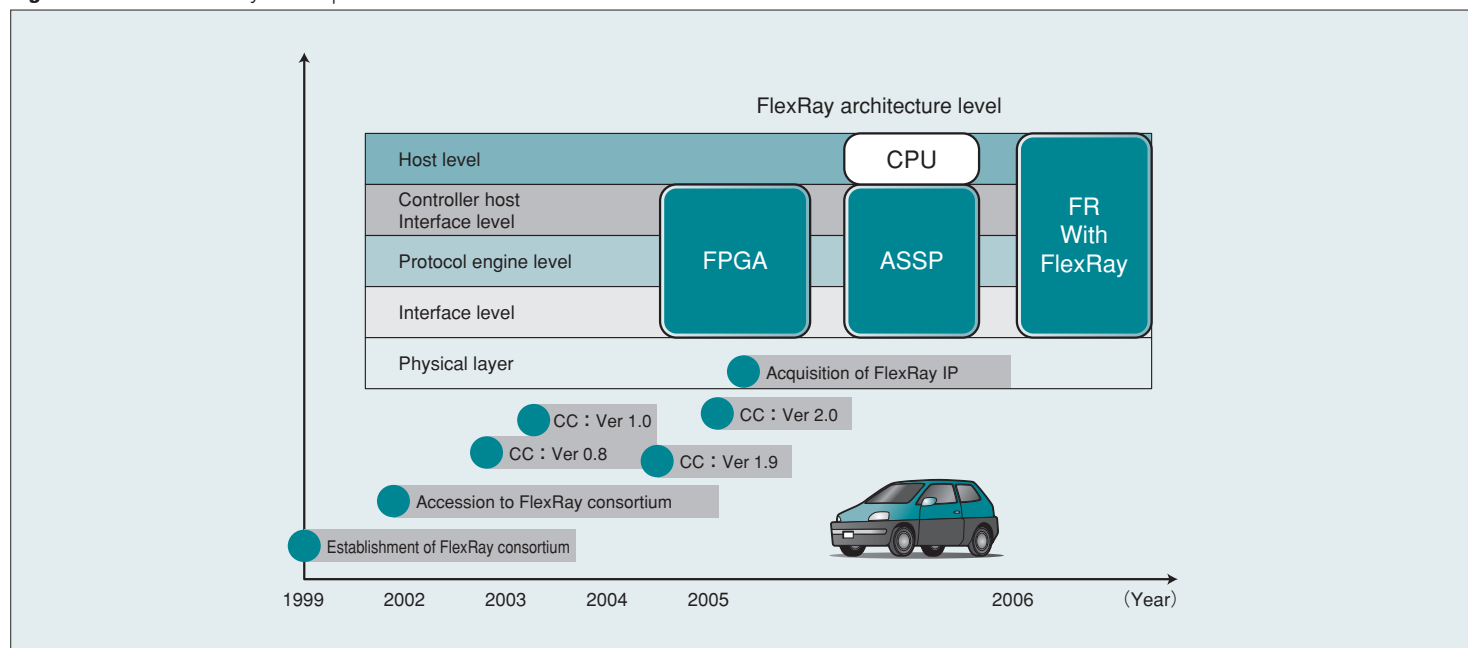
FlexRay architecture level

Host level

Controller host Interface level

Protocol engine level

Interface level

Physical layer

FPGA

CPU

ASSP

FR With FlexRay

Acquisition of FlexRay IP

CC：Ver 1.0

CC：Ver 2.0

CC：Ver 0.8

CC：Ver 1.9

Accession to FlexRay consortium

Establishment of FlexRay consortium

1999 2002 2003 2004 2005 2006 (Year)